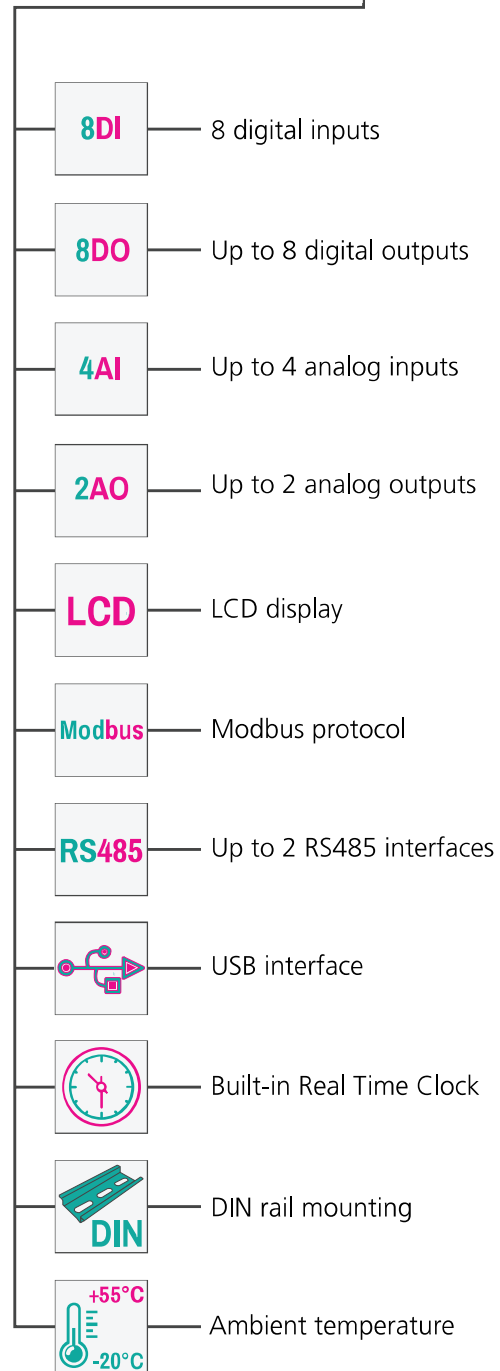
8DI
8 digital inputs

8DO
Up to 8 digital outputs

4AI
Up to 4 analog inputs

2AO
Up to 2 analog outputs

LCD
LCD display

Modbus
Modbus protocol

RS485
Up to 2 RS485 interfaces

USB interface

Built-in Real Time Clock

DIN
DIN rail mounting

+55°C
-20°C
Ambient temperature